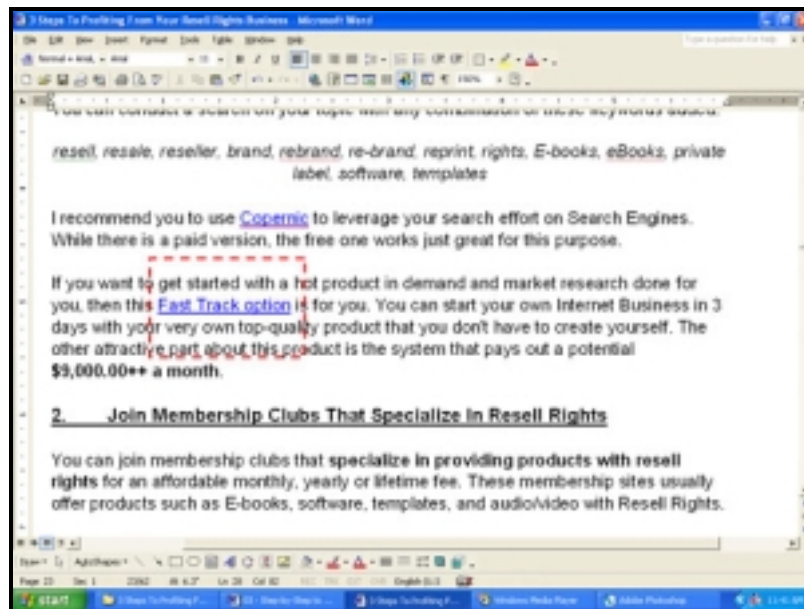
3 Steps To Profiting From Your Resell Rights Business - Microsoft Word

File Edit View Insert Format Tools Table Window Help

Type a question for help

You can conduct a search on your topic with any combination of these keywords added:

resell, resale, reseller, brand, rebrand, re-brand, reprint, rights, E-books, eBooks, private label, software, templates

I recommend you to use Copernic to leverage your search effort on Search Engines. While there is a paid version, the free one works just great for this purpose.

If you want to get started with a hot product in demand and market research done for you, then this Fast Track option is for you. You can start your own Internet Business in 3 days with your very own top-quality product that you don't have to create yourself. The other attractive part about this product is the system that pays out a potential **$9,000.00++ a month.**

**2. Join Membership Clubs That Specialize In Resell Rights**

You can join membership clubs that **specialize in providing products with resell rights** for an affordable monthly, yearly or lifetime fee. These membership sites usually offer products such as E-books, software, templates, and audio/video with Resell Rights.

Draw AutoShapes

Page 23 Sec 1 23/62 At 6.7" Ln 28 Col 82 REC TRK EXT OVR English (U.S)

start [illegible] 3 Steps To Profiting F... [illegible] Windows Media Player Adobe Photoshop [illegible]